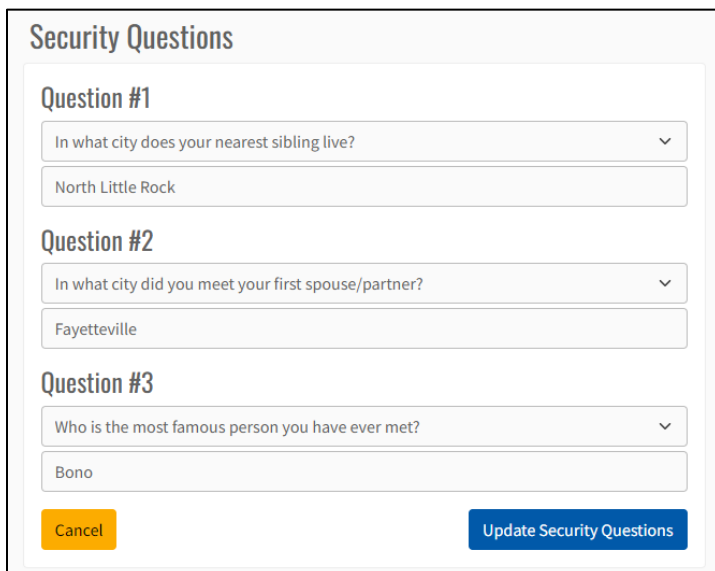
Security Questions

Question #1

In what city does your nearest sibling live?

North Little Rock

Question #2

In what city did you meet your first spouse/partner?

Fayetteville

Question #3

Who is the most famous person you have ever met?

Bono

Cancel

Update Security Questions